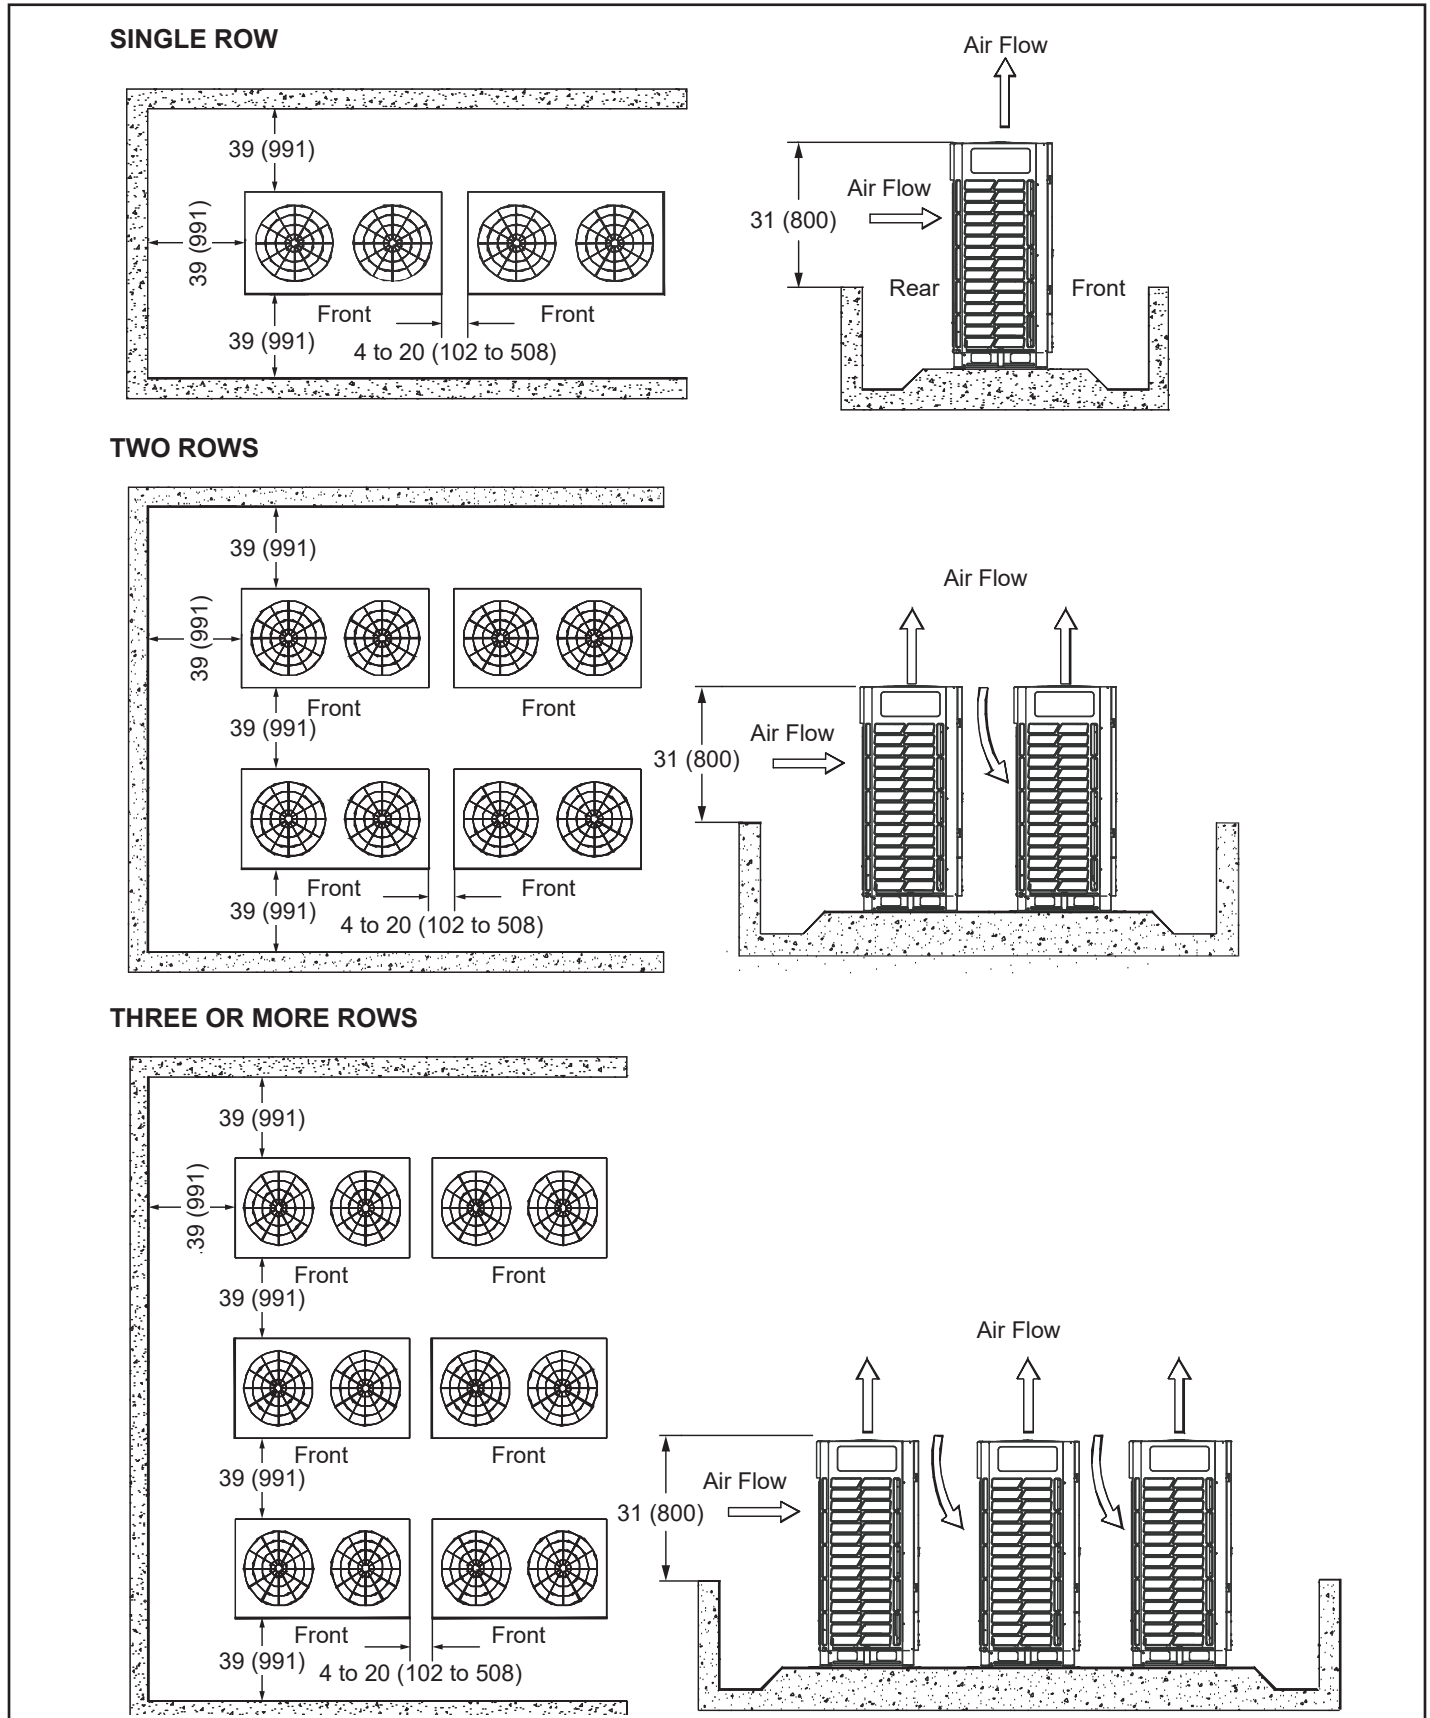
SINGLE ROW

39 (991)

39 (991)

Front

Front

39 (991)

4 to 20 (102 to 508)

Air Flow

Air Flow

31 (800)

Rear

Front

TWO ROWS

39 (991)

39 (991)

Front

Front

39 (991)

Front

Front

39 (991)

4 to 20 (102 to 508)

Air Flow

Air Flow

31 (800)

THREE OR MORE ROWS

39 (991)

39 (991)

Front

Front

39 (991)

Front

Front

39 (991)

Front

Front

39 (991)

4 to 20 (102 to 508)

Air Flow

Air Flow

31 (800)